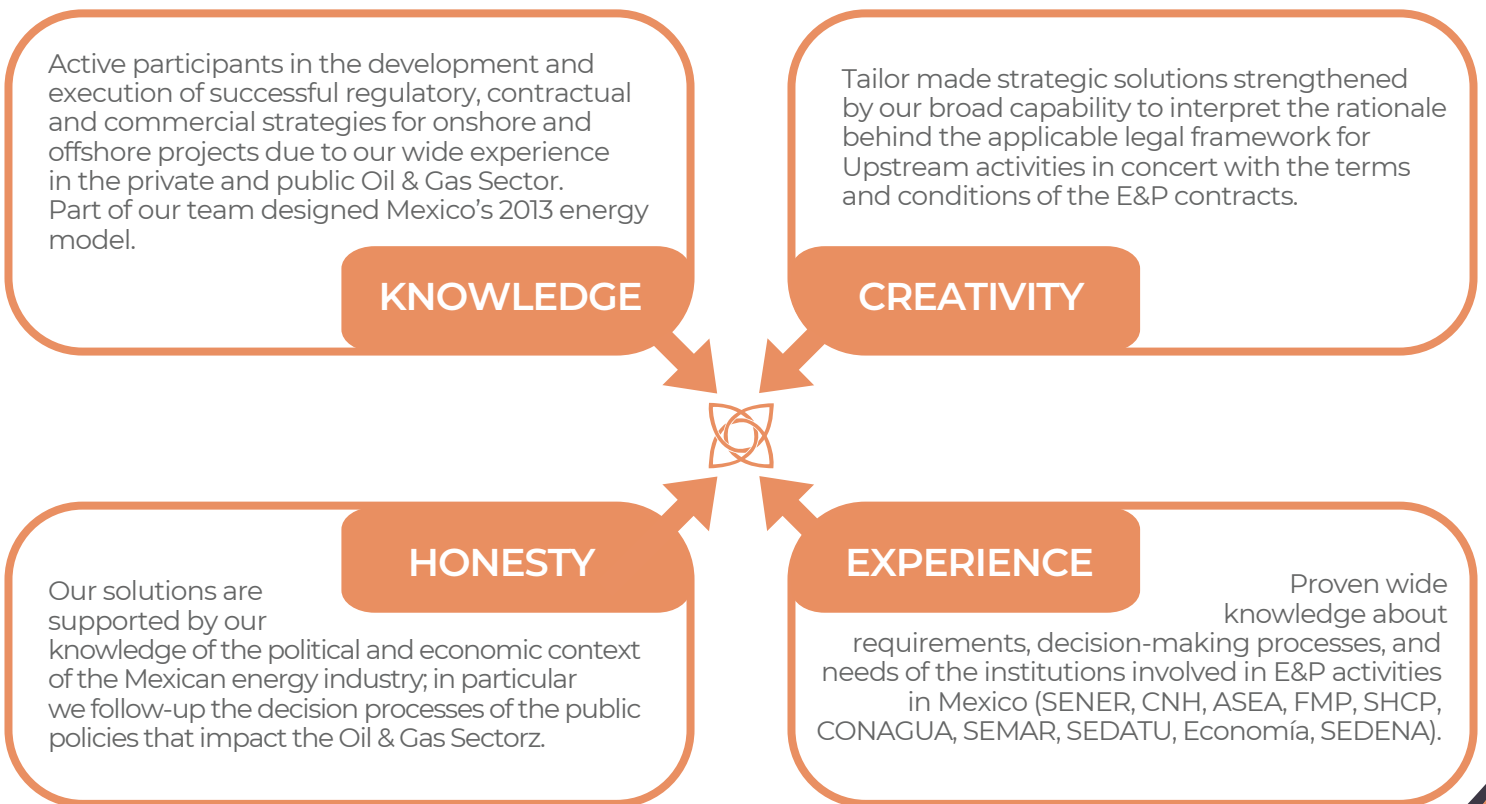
Active participants in the development and execution of successful regulatory, contractual and commercial strategies for onshore and offshore projects due to our wide experience in the private and public Oil & Gas Sector. Part of our team designed Mexico's 2013 energy model.

KNOWLEDGE

Tailor made strategic solutions strengthened by our broad capability to interpret the rationale behind the applicable legal framework for Upstream activities in concert with the terms and conditions of the E&P contracts.

CREATIVITY

HONESTY

Our solutions are supported by our knowledge of the political and economic context of the Mexican energy industry; in particular we follow-up the decision processes of the public policies that impact the Oil & Gas Sectorz.

EXPERIENCE

Proven wide knowledge about requirements, decision-making processes, and needs of the institutions involved in E&P activities in Mexico (SENER, CNH, ASEA, FMP, SHCP, CONAGUA, SEMAR, SEDATU, Economía, SEDENA).